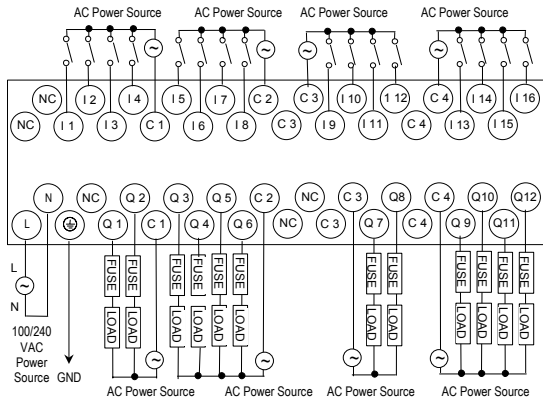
AC Power Source AC Power Source AC Power Source AC Power Source

NC I 2 I 4 I 5 I 7 C 2 C 3 I 10 I 12 C 4 I 14 I 16

NC I 1 I 3 C 1 I 6 I 8 C 3 I 9 I 11 C 4 I 13 I 15

N NC Q 2 Q 3 Q 5 C 2 NC C 3 Q8 C 4 Q10 Q12

L Q 1 C 1 Q 4 Q 6 NC C 3 Q 7 C 4 Q 9 Q11

FUSE FUSE FUSE FUSE FUSE FUSE FUSE FUSE FUSE FUSE FUSE FUSE

LOAD LOAD LOAD LOAD LOAD LOAD LOAD LOAD LOAD LOAD LOAD LOAD

L

N

100/240 VAC Power Source GND

AC Power Source AC Power Source AC Power Source AC Power Source